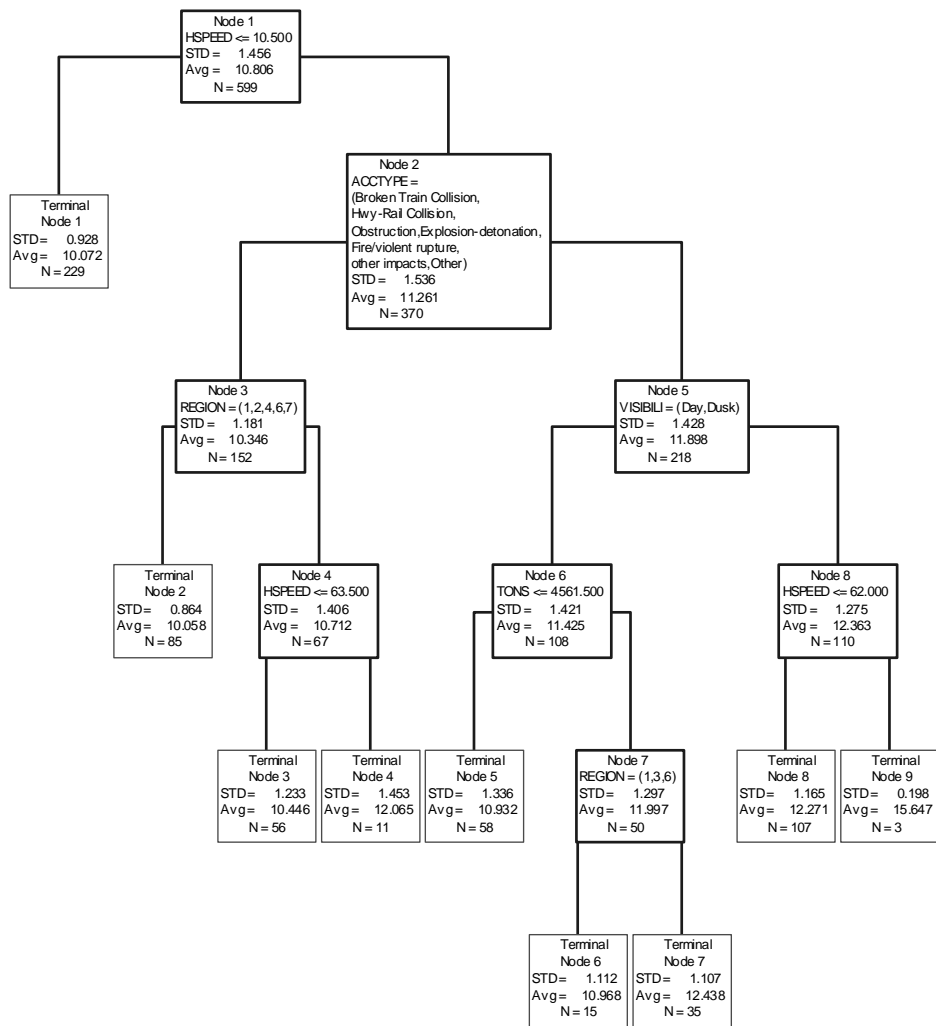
Node 1
HSPEED <= 10.500
STD = 1.456
Avg = 10.806
N = 599

Terminal
Node 1
STD = 0.928
Avg = 10.072
N = 229

Node 2
ACCTYPE =
(Broken Train Collision,
Hwy-Rail Collision,
Obstruction,Explosion-detonation,
Fire/violent rupture,
other impacts,Other)
STD = 1.536
Avg = 11.261
N = 370

Node 3
REGION = (1,2,4,6,7)
STD = 1.181
Avg = 10.346
N = 152

Node 5
VISIBILI = (Day,Dusk)
STD = 1.428
Avg = 11.898
N = 218

Terminal
Node 2
STD = 0.864
Avg = 10.058
N = 85

Node 4
HSPEED <= 63.500
STD = 1.406
Avg = 10.712
N = 67

Node 6
TONS <= 4561.500
STD = 1.421
Avg = 11.425
N = 108

Node 8
HSPEED <= 62.000
STD = 1.275
Avg = 12.363
N = 110

Terminal
Node 3
STD = 1.233
Avg = 10.446
N = 56

Terminal
Node 4
STD = 1.453
Avg = 12.065
N = 11

Terminal
Node 5
STD = 1.336
Avg = 10.932
N = 58

Node 7
REGION = (1,3,6)
STD = 1.297
Avg = 11.997
N = 50

Terminal
Node 8
STD = 1.165
Avg = 12.271
N = 107

Terminal
Node 9
STD = 0.198
Avg = 15.647
N = 3

Terminal
Node 6
STD = 1.112
Avg = 10.968
N = 15

Terminal
Node 7
STD = 1.107
Avg = 12.438
N = 35